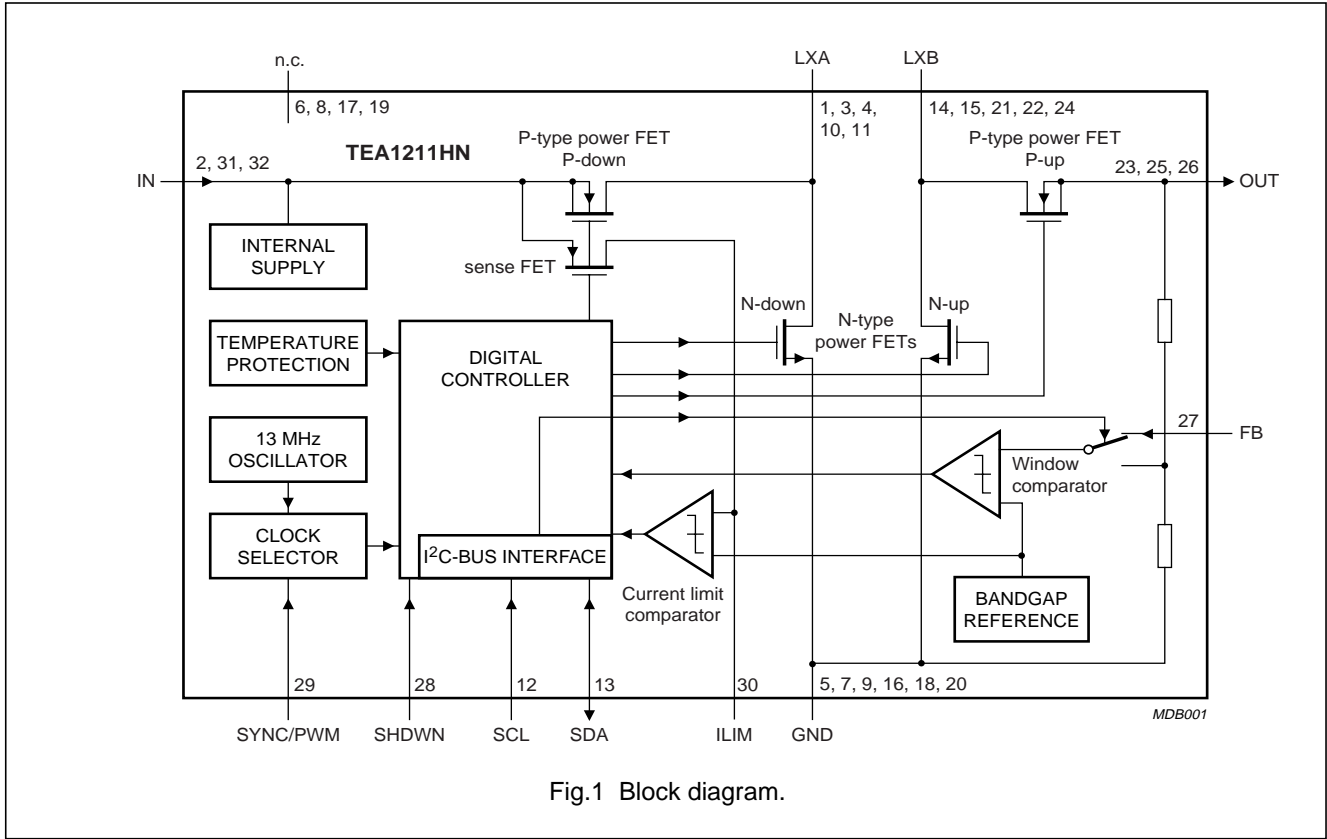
n.c.

6, 8, 17, 19

LXA

LXB

1, 3, 4, 10, 11

14, 15, 21, 22, 24

TEA1211HN

P-type power FET P-down

P-type power FET P-up

IN

2, 31, 32

23, 25, 26

OUT

INTERNAL SUPPLY

sense FET

N-down

N-up

N-type power FETs

TEMPERATURE PROTECTION

DIGITAL CONTROLLER

13 MHz OSCILLATOR

27

FB

Window comparator

CLOCK SELECTOR

I$^2$C-BUS INTERFACE

Current limit comparator

BANDGAP REFERENCE

29

28

12

13

30

5, 7, 9, 16, 18, 20

SYNC/PWM

SHDWN

SCL

SDA

ILIM

GND

MDB001

Fig.1 Block diagram.